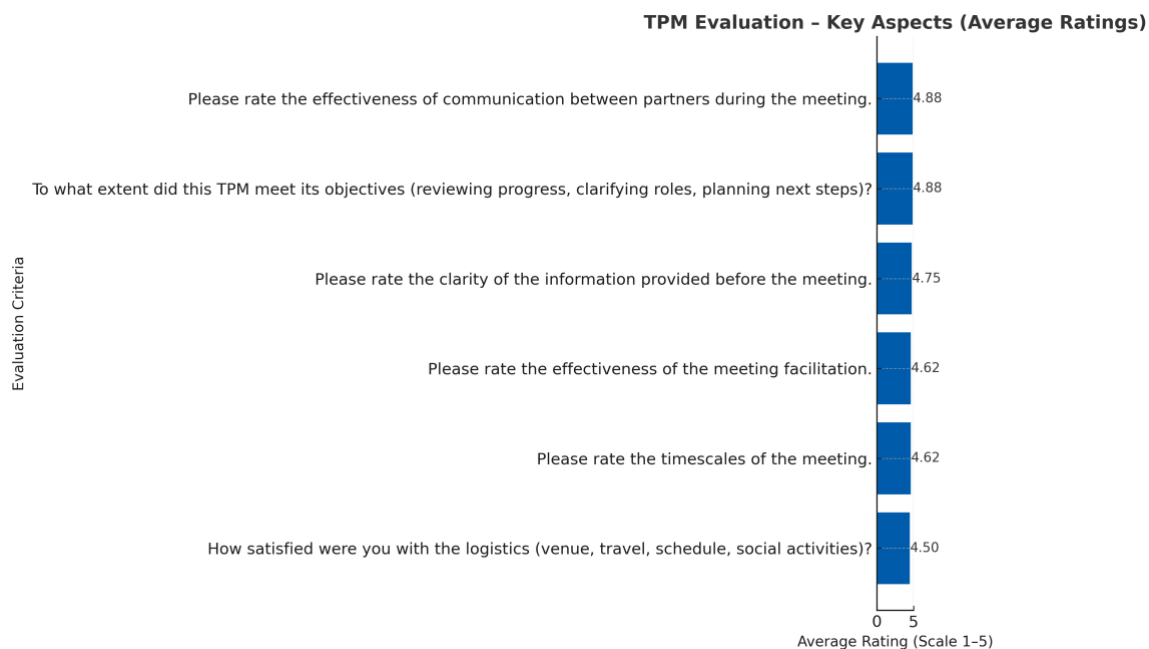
TPM Evaluation – Key Aspects (Average Ratings)

Evaluation Criteria

Please rate the effectiveness of communication between partners during the meeting. 4.88

To what extent did this TPM meet its objectives (reviewing progress, clarifying roles, planning next steps)? 4.88

Please rate the clarity of the information provided before the meeting. 4.75

Please rate the effectiveness of the meeting facilitation. 4.62

Please rate the timescales of the meeting. 4.62

How satisfied were you with the logistics (venue, travel, schedule, social activities)? 4.50

0 5

Average Rating (Scale 1–5)